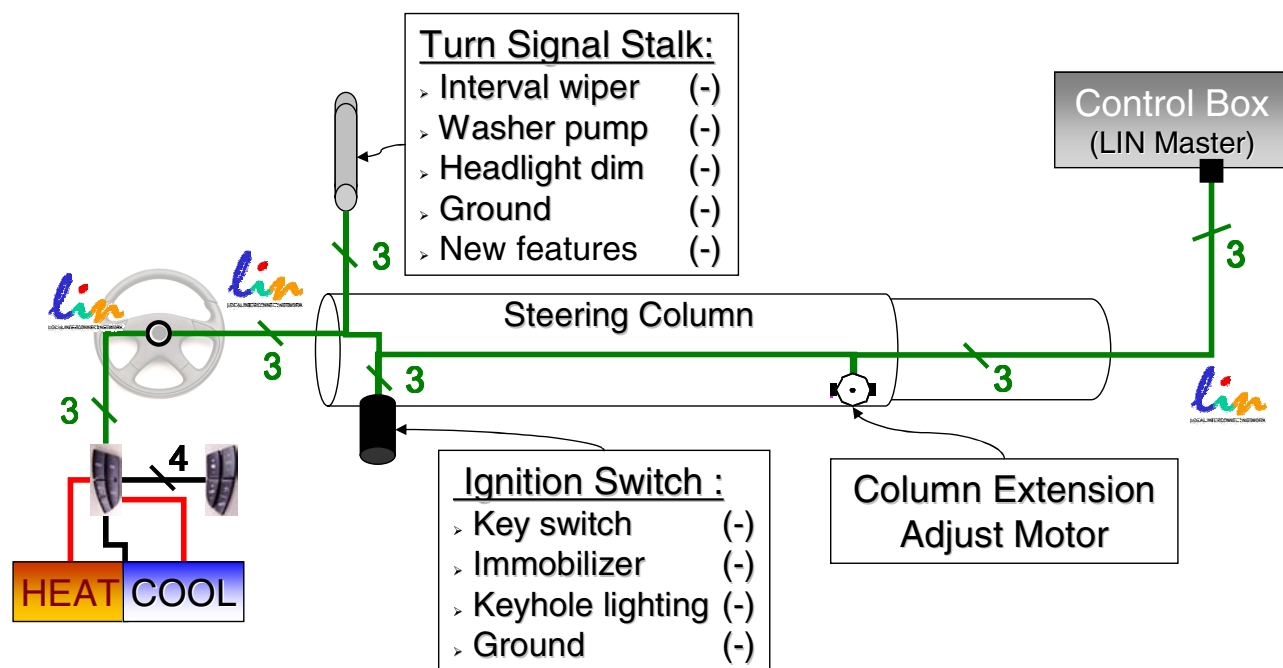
Turn Signal Stalk:
Interval wiper (-)
Washer pump (-)
Headlight dim (-)
Ground (-)
New features (-)

Control Box
(LIN Master)

lin LOCAL INTERCONNECT NETWORK

lin LOCAL INTERCONNECT NETWORK

3

3

Steering Column

3

3

3

3

lin LOCAL INTERCONNECT NETWORK

4

HEAT COOL

Ignition Switch :
Key switch (-)
Immobilizer (-)
Keyhole lighting (-)
Ground (-)

Column Extension
Adjust Motor